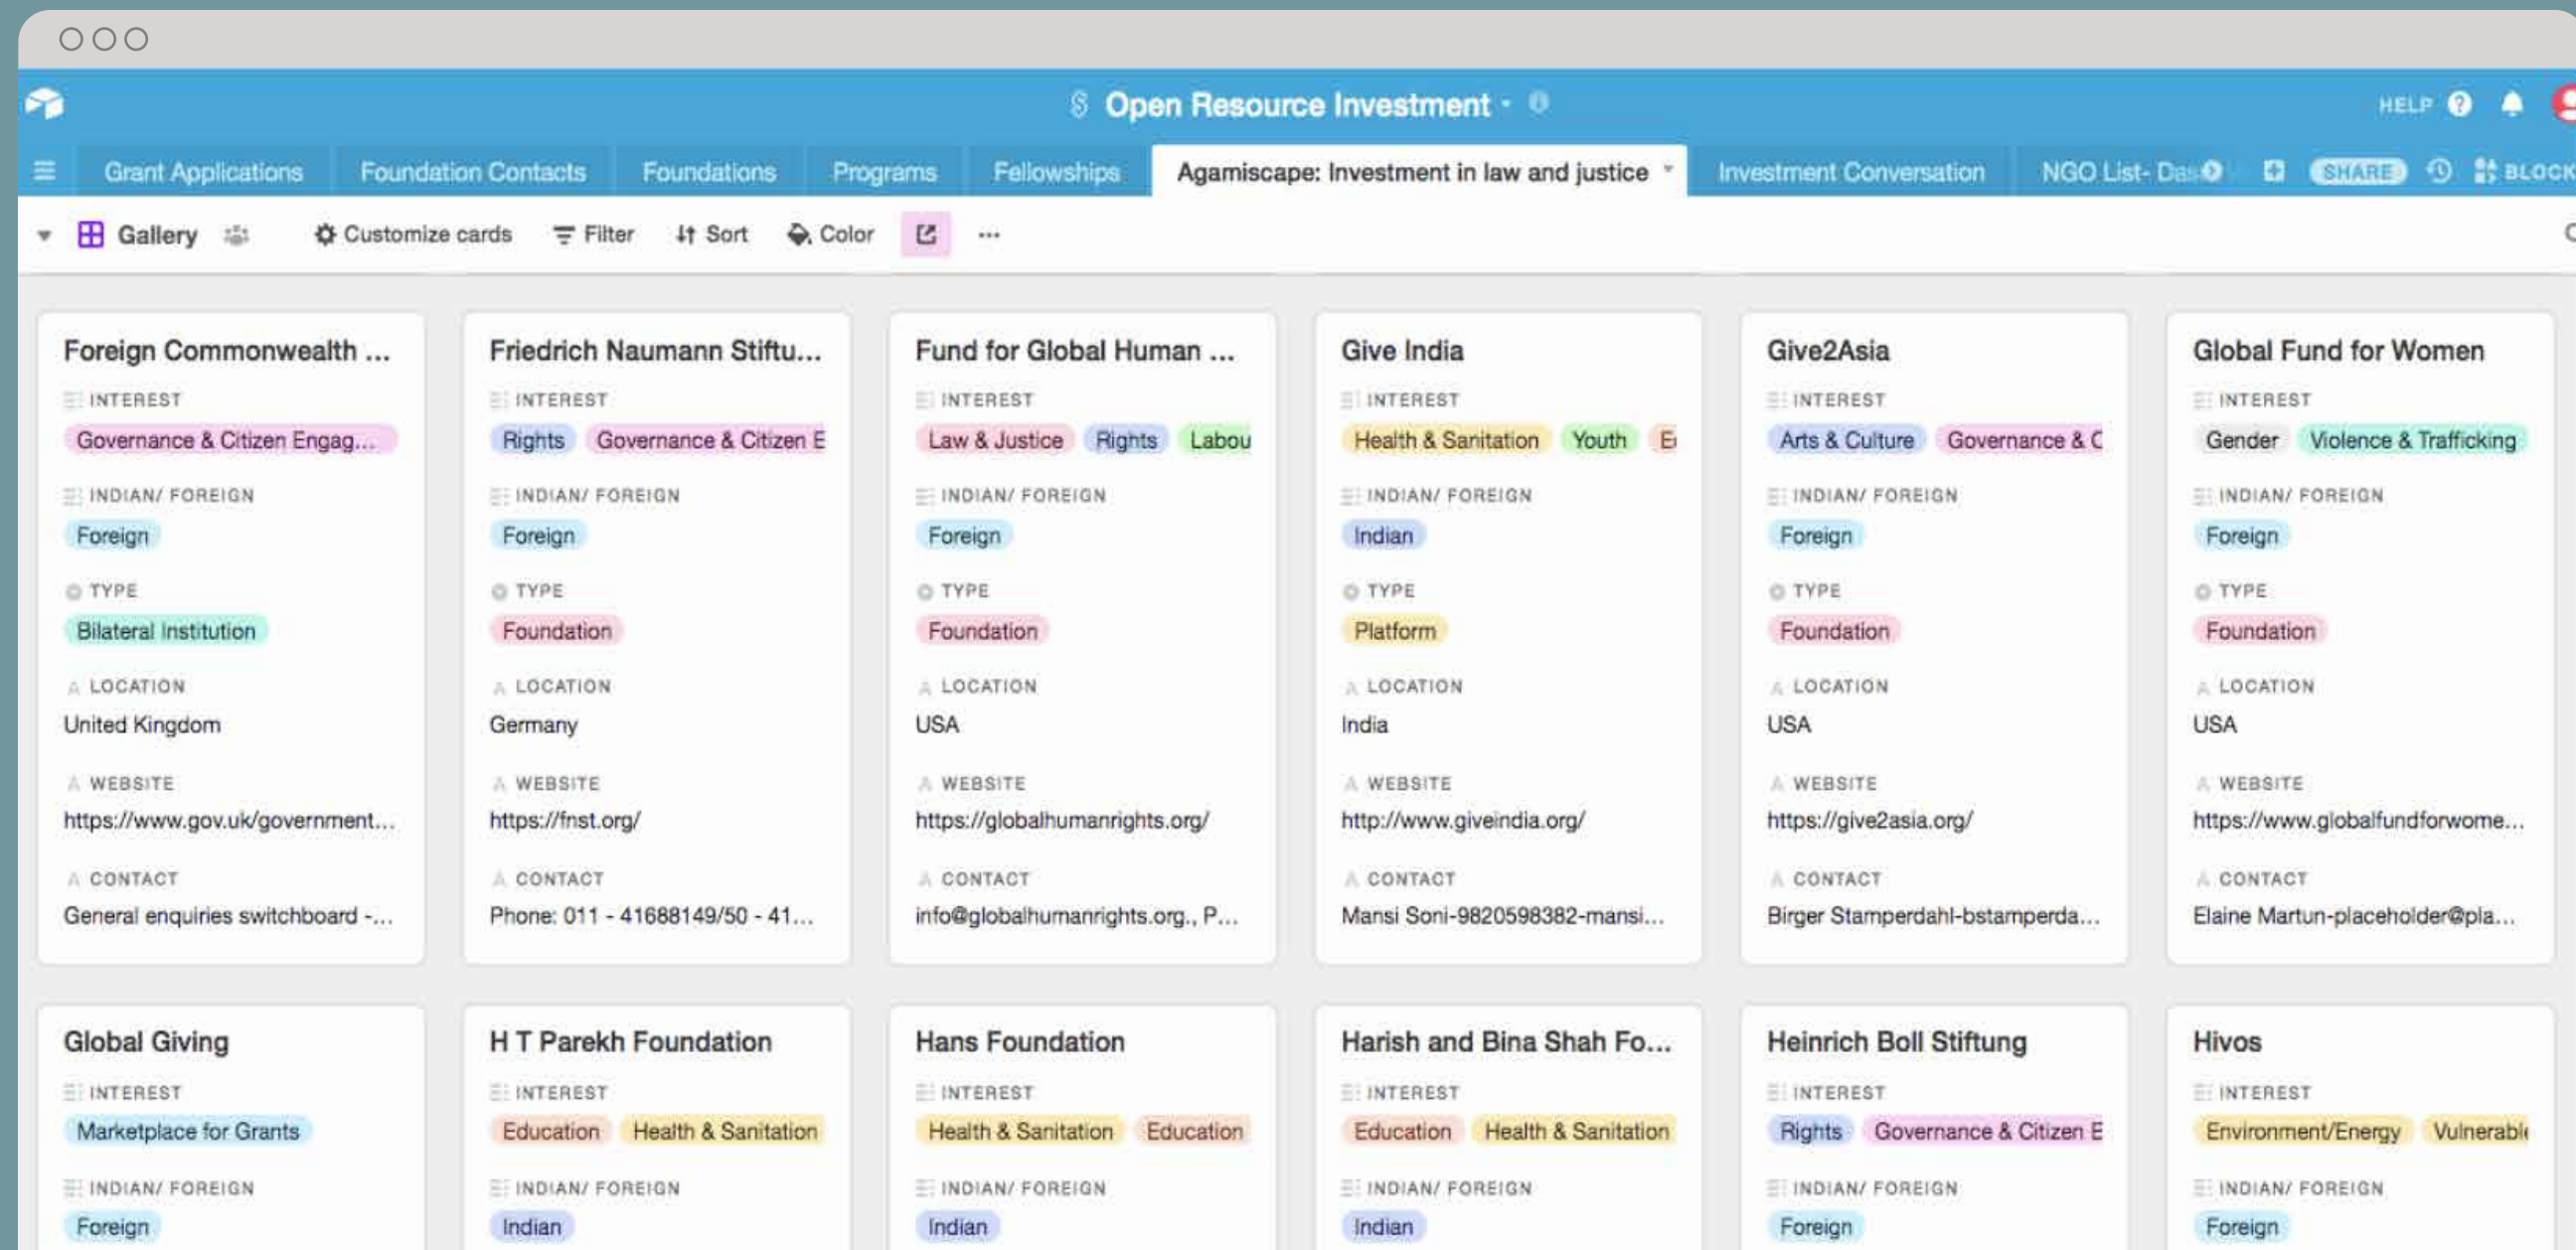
Open Resource Investment

HELP

Grant Applications Foundation Contacts Foundations Programs Fellowships Agamiscape: Investment in law and justice Investment Conversation NGO List- Da SHARE BLOCK

Gallery Customize cards Filter Sort Color ...

Foreign Commonwealth ...
INTEREST
Governance & Citizen Engag...
INDIAN/ FOREIGN
Foreign
TYPE
Bilateral Institution
LOCATION
United Kingdom
WEBSITE
https://www.gov.uk/government...
CONTACT
General enquiries switchboard -...

Friedrich Naumann Stiftu...
INTEREST
Rights Governance & Citizen E
INDIAN/ FOREIGN
Foreign
TYPE
Foundation
LOCATION
Germany
WEBSITE
https://fnst.org/
CONTACT
Phone: 011 - 41688149/50 - 41...

Fund for Global Human ...
INTEREST
Law & Justice Rights Labou
INDIAN/ FOREIGN
Foreign
TYPE
Foundation
LOCATION
USA
WEBSITE
https://globalhumanrights.org/
CONTACT
info@globalhumanrights.org., P...

Give India
INTEREST
Health & Sanitation Youth E
INDIAN/ FOREIGN
Indian
TYPE
Platform
LOCATION
India
WEBSITE
http://www.giveindia.org/
CONTACT
Mansi Soni-9820598382-mansi...

Give2Asia
INTEREST
Arts & Culture Governance & C
INDIAN/ FOREIGN
Foreign
TYPE
Foundation
LOCATION
USA
WEBSITE
https://give2asia.org/
CONTACT
Birger Stamperdahl-bstamperda...

Global Fund for Women
INTEREST
Gender Violence & Trafficking
INDIAN/ FOREIGN
Foreign
TYPE
Foundation
LOCATION
USA
WEBSITE
https://www.globalfundforwome...
CONTACT
Elaine Martun-placeholder@pla...

Global Giving
INTEREST
Marketplace for Grants
INDIAN/ FOREIGN
Foreign

H T Parekh Foundation
INTEREST
Education Health & Sanitation
INDIAN/ FOREIGN
Indian

Hans Foundation
INTEREST
Health & Sanitation Education
INDIAN/ FOREIGN
Indian

Harish and Bina Shah Fo...
INTEREST
Education Health & Sanitation
INDIAN/ FOREIGN
Indian

Heinrich Boll Stiftung
INTEREST
Rights Governance & Citizen E
INDIAN/ FOREIGN
Foreign

Hivos
INTEREST
Environment/Energy Vulnerable
INDIAN/ FOREIGN
Foreign